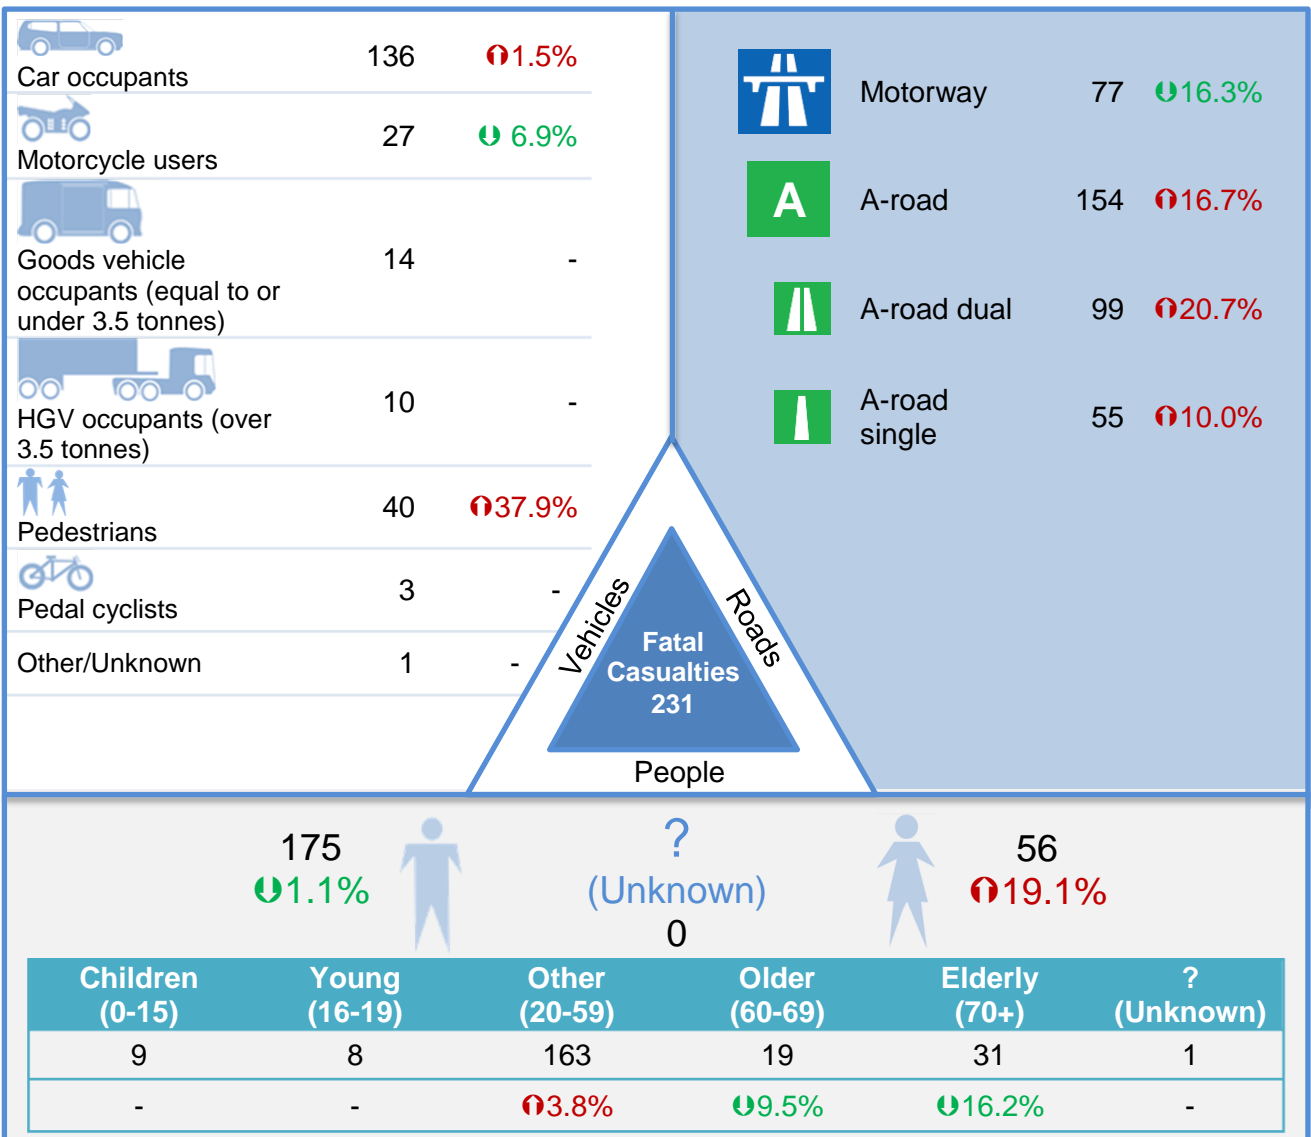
Car occupants 136 1.5%

Motorcycle users 27 6.9%

Goods vehicle occupants (equal to or under 3.5 tonnes) 14 -

HGV occupants (over 3.5 tonnes) 10 -

Pedestrians 40 37.9%

Pedal cyclists 3 -

Other/Unknown 1 -

Motorway 77 16.3%

A

A-road 154 16.7%

A-road dual 99 20.7%

A-road single 55 10.0%

Vehicles

Roads

Fatal Casualties 231

People

175
1.1%

?
(Unknown)
0

56
19.1%

| Children (0-15) | Young (16-19) | Other (20-59) | Older (60-69) | Elderly (70+) | ? (Unknown) |
|---|---|---|---|---|---|
| 9 | 8 | 163 | 19 | 31 | 1 |
| - | - | 3.8% | 9.5% | 16.2% | - |